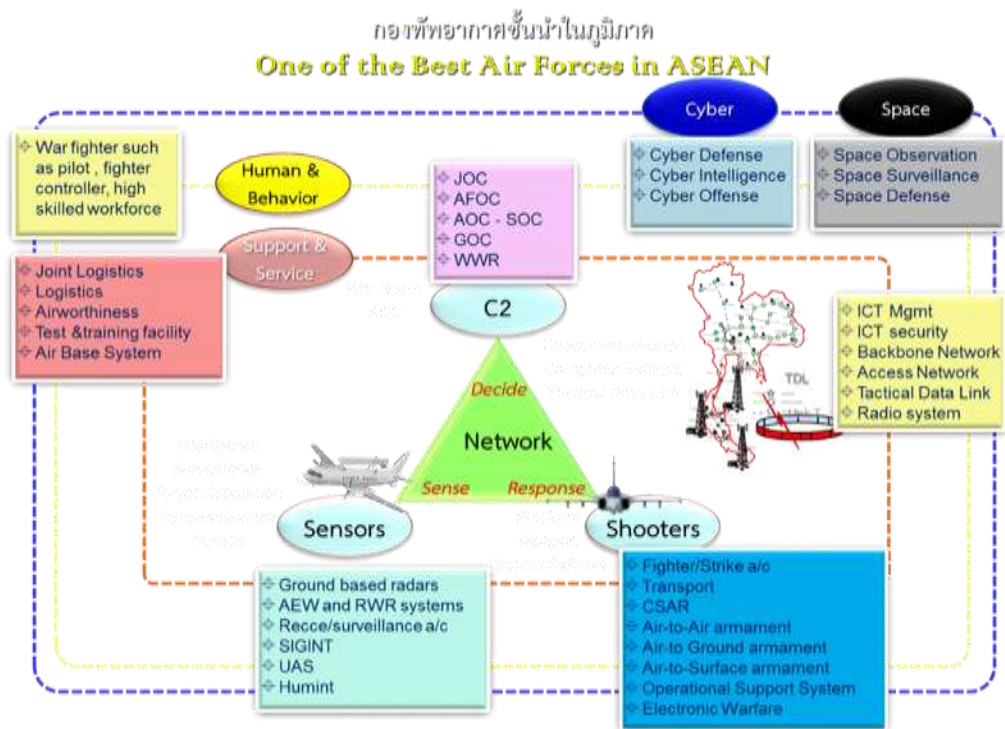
กองทัพอากาศชั้นนำในภูมิภาค
One of the Best Air Forces in ASEAN

Cyber

Space

War fighter such as pilot , fighter controller, high skilled workforce

Human & Behavior

Support & Service

JOC
AFOC
AOC - SOC
GOC
WWR

Cyber Defense
Cyber Intelligence
Cyber Offense

Space Observation
Space Surveillance
Space Defense

Joint Logistics
Logistics
Airworthiness
Test &training facility
Air Base System

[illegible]

C2

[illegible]

ICT Mgmt
ICT security
Backbone Network
Access Network
Tactical Data Link
Radio system

TDL

Decide

Network

Sense

Response

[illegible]

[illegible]

Sensors

Shooters

Ground based radars
AEW and RWR systems
Recce/surveillance a/c
SIGINT
UAS
Humint

Fighter/Strike a/c
Transport
CSAR
Air-to-Air armament
Air-to Ground armament
Air-to-Surface armament
Operational Support System
Electronic Warfare